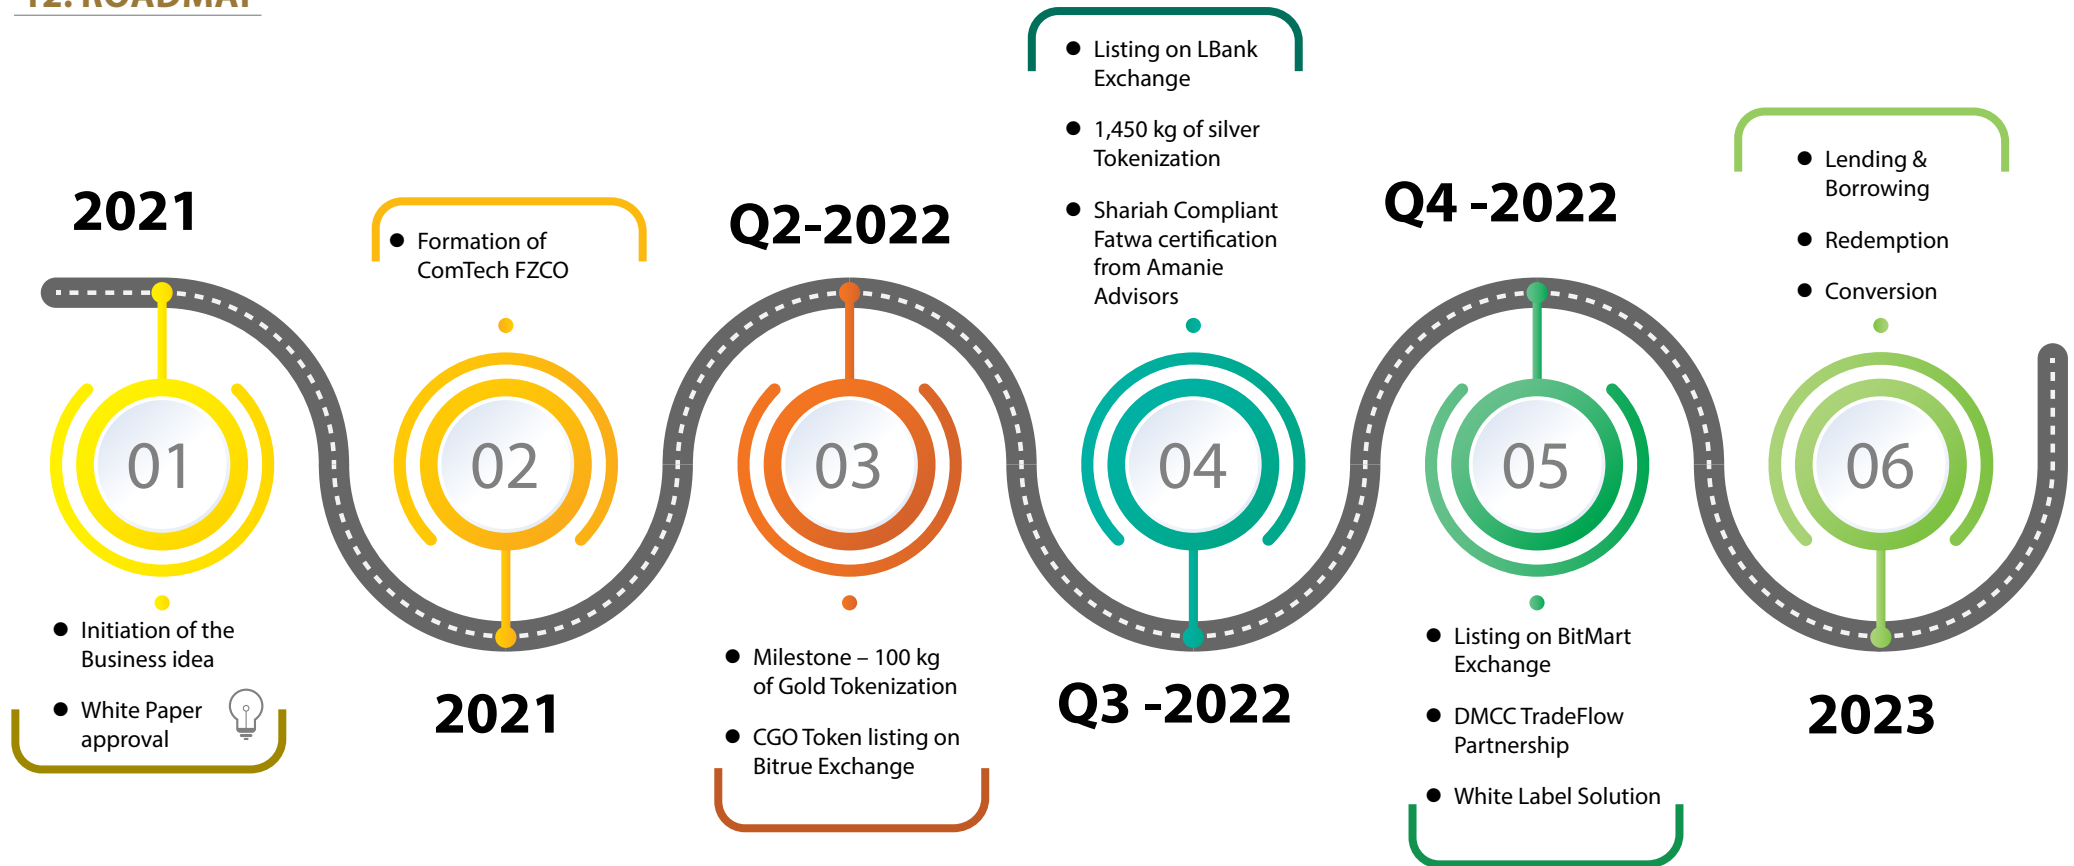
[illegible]

2021

01

Initiation of the Business idea

White Paper approval

Formation of ComTech FZCO

02

2021

Q2-2022

03

Milestone – 100 kg of Gold Tokenization

CGO Token listing on Bitrue Exchange

Listing on LBank Exchange

1,450 kg of silver Tokenization

Shariah Compliant Fatwa certification from Amanie Advisors

04

Q3 -2022

Q4 -2022

05

Listing on BitMart Exchange

DMCC TradeFlow Partnership

White Label Solution

Lending & Borrowing

Redemption

Conversion

06

2023